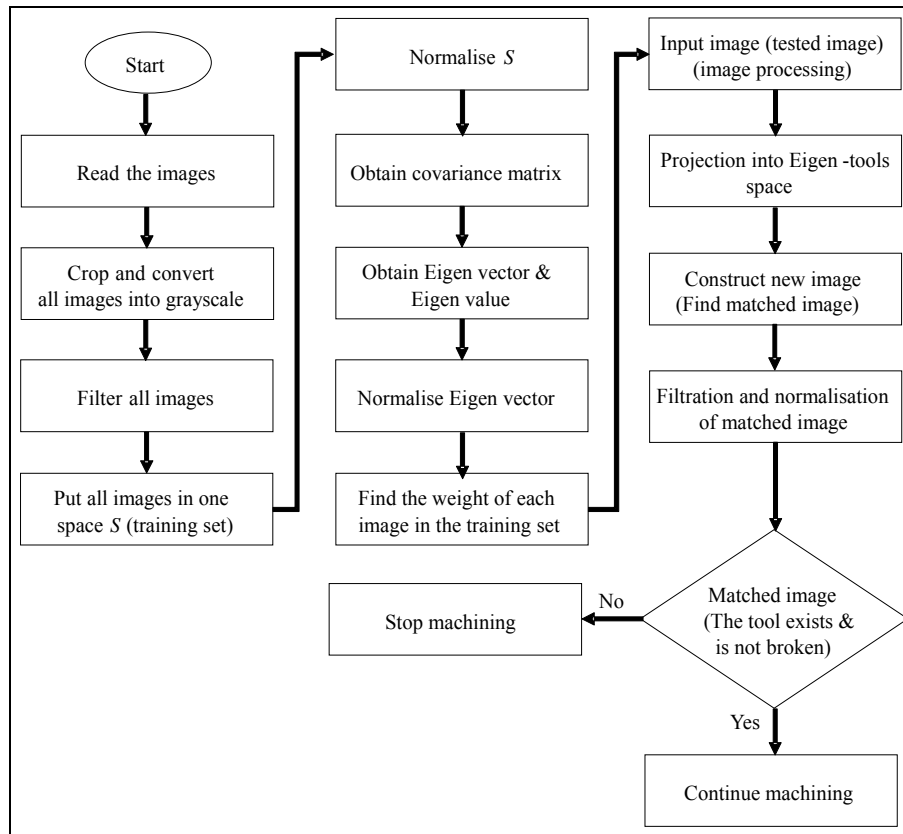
Start

Read the images

Crop and convert all images into grayscale

Filter all images

Put all images in one space $S$ (training set)

Normalise $S$

Obtain covariance matrix

Obtain Eigen vector & Eigen value

Normalise Eigen vector

Find the weight of each image in the training set

Input image (tested image) (image processing)

Projection into Eigen -tools space

Construct new image (Find matched image)

Filtration and normalisation of matched image

Matched image (The tool exists & is not broken)

No

Stop machining

Yes

Continue machining